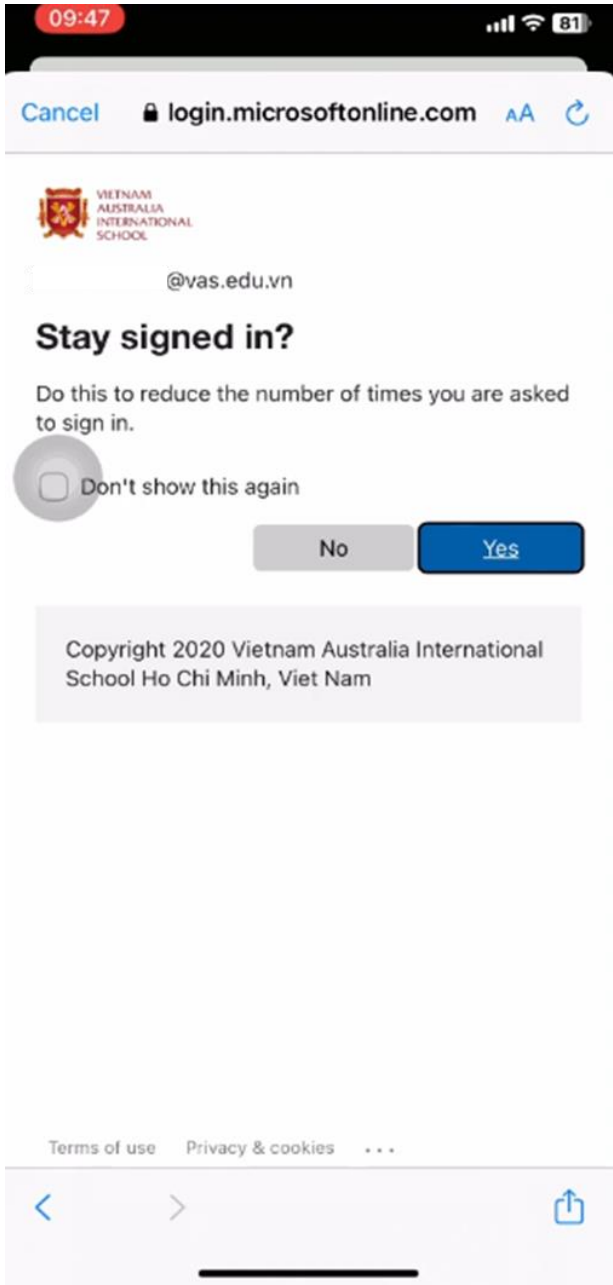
09:47

81

Cancel

login.microsoftonline.com

AA

VIETNAM AUSTRALIA INTERNATIONAL SCHOOL

@vas.edu.vn

Stay signed in?

Do this to reduce the number of times you are asked to sign in.

Don't show this again

No

Yes

Copyright 2020 Vietnam Australia International School Ho Chi Minh, Viet Nam

Terms of use

Privacy & cookies

...